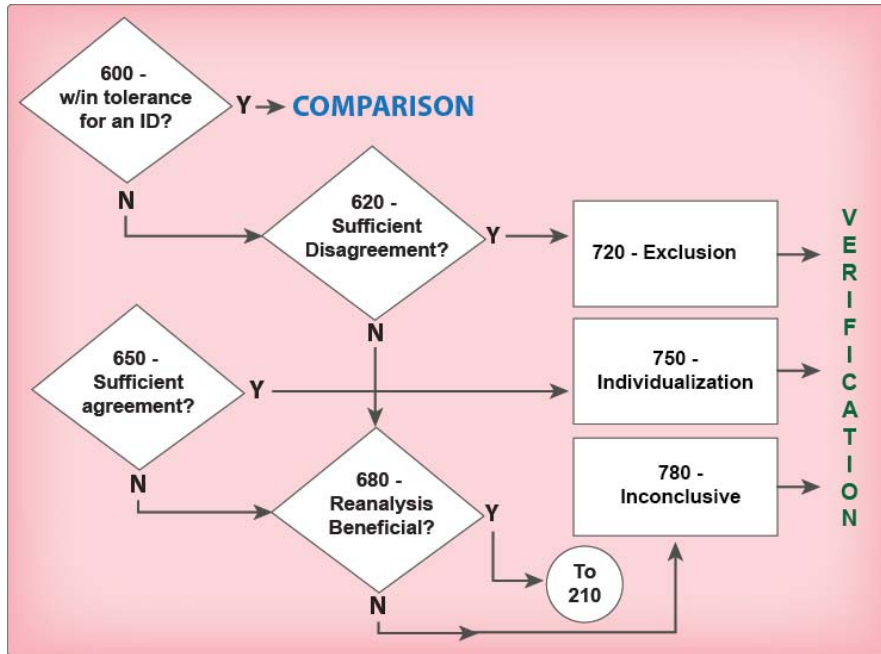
600 - w/in tolerance for an ID?

Y

COMPARISON

N

620 - Sufficient Disagreement?

Y

720 - Exclusion

VERIFICATION

N

650 - Sufficient agreement?

Y

750 - Individualization

N

680 - Reanalysis Beneficial?

Y

780 - Inconclusive

To 210

N